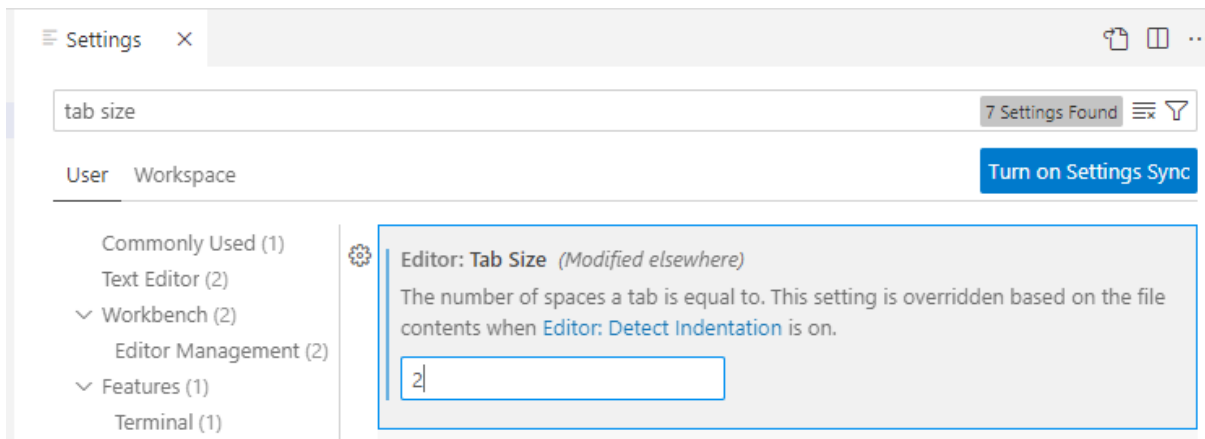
Settings ×

tab size

7 Settings Found

User Workspace

Turn on Settings Sync

Commonly Used (1)
Text Editor (2)
Workbench (2)
Editor Management (2)
Features (1)
Terminal (1)

Editor: Tab Size (Modified elsewhere)

The number of spaces a tab is equal to. This setting is overridden based on the file contents when Editor: Detect Indentation is on.

2